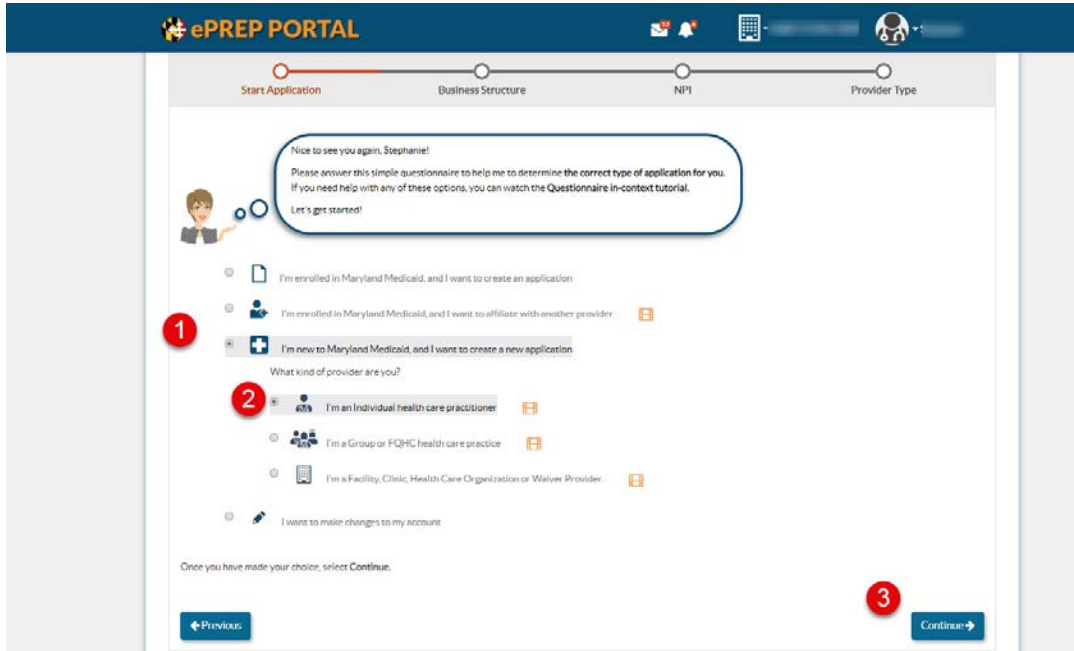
ePREP PORTAL

57

Start Application

Business Structure

NPI

Provider Type

Nice to see you again, Stephanie!

Please answer this simple questionnaire to help me to determine the correct type of application for you. If you need help with any of these options, you can watch the Questionnaire in-context tutorial.

Let's get started!

I'm enrolled in Maryland Medicaid, and I want to create an application

I'm enrolled in Maryland Medicaid, and I want to affiliate with another provider

1

I'm new to Maryland Medicaid, and I want to create a new application

What kind of provider are you?

2

I'm an Individual health care practitioner

I'm a Group or FQHC health care practice

I'm a Facility, Clinic, Health Care Organization or Waiver Provider.

I want to make changes to my account

Once you have made your choice, select Continue.

3

←Previous

Continue→